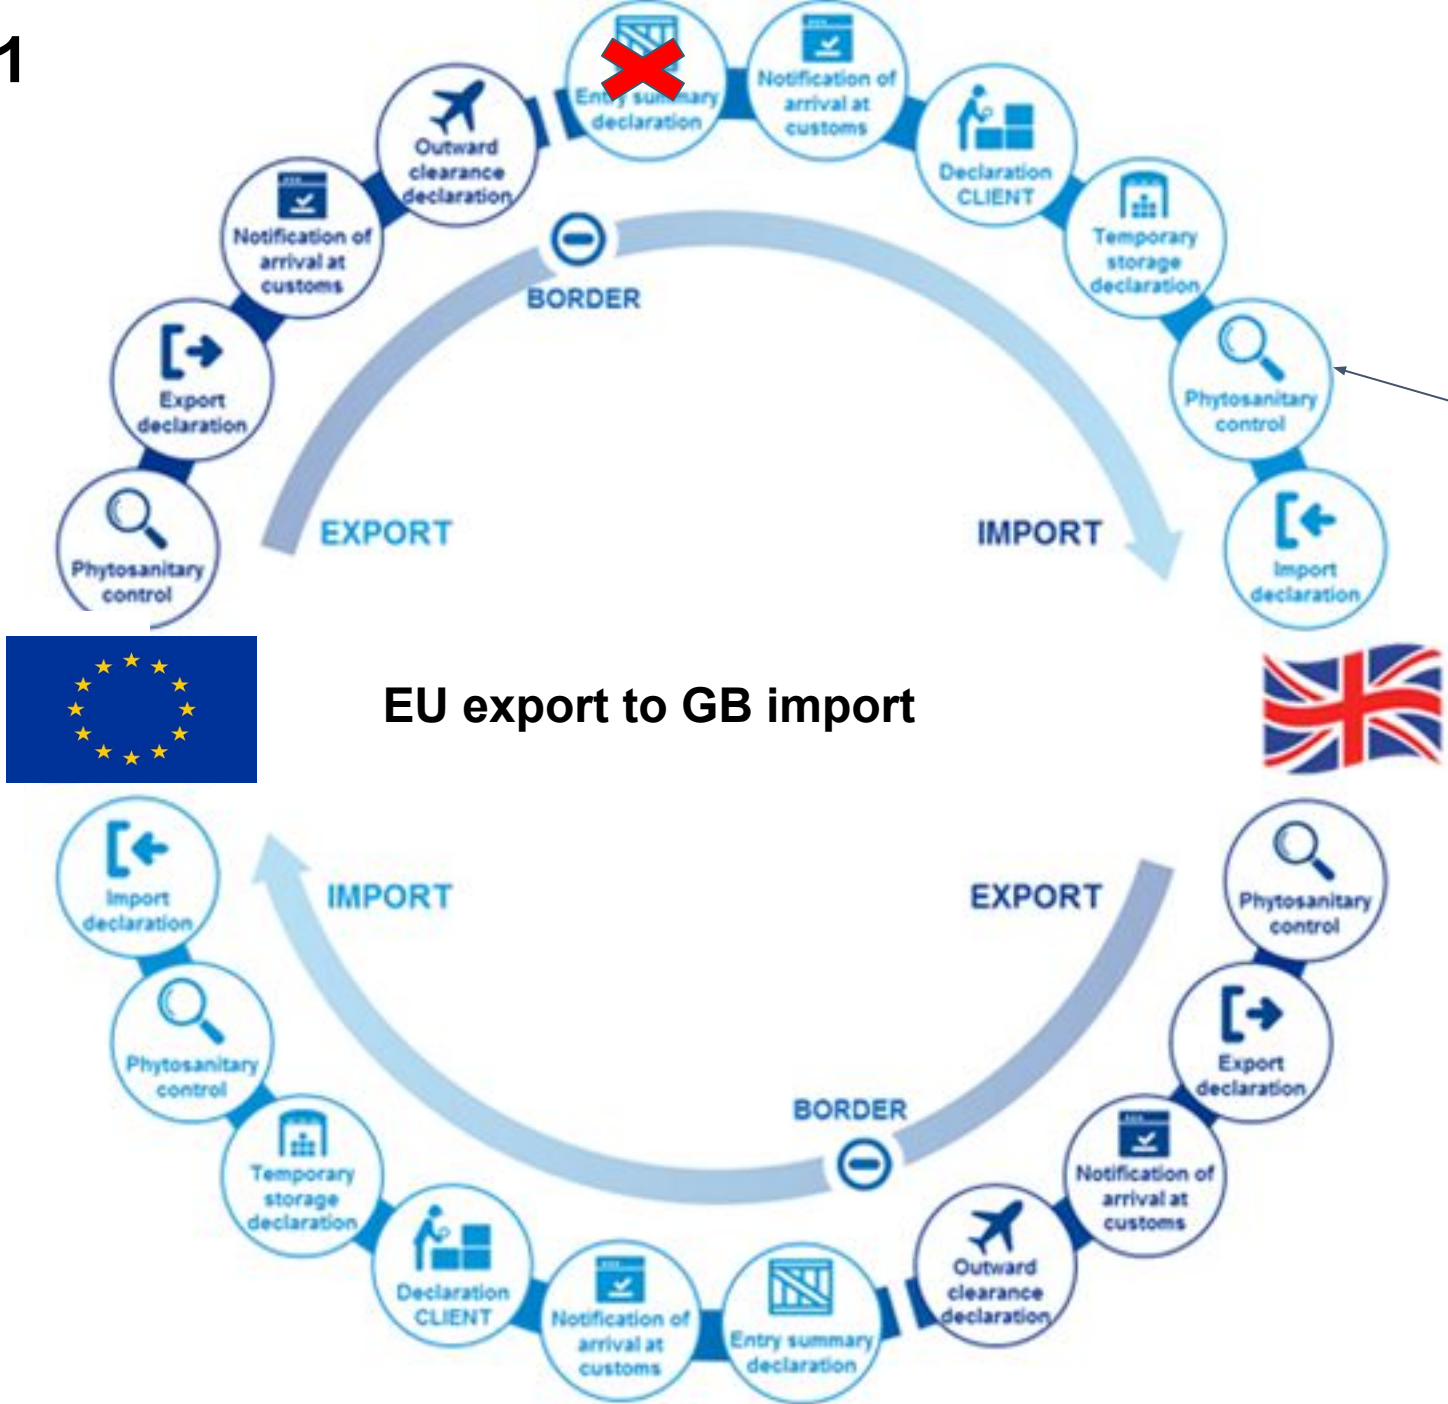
1

Entry summary declaration

Notification of arrival at customs

Declaration CLIENT

Temporary storage declaration

Phytosanitary control

Import declaration

Outward clearance declaration

Notification of arrival at customs

Export declaration

Phytosanitary control

BORDER

EXPORT

IMPORT

EU export to GB import

Import declaration

Phytosanitary control

Temporary storage declaration

Declaration CLIENT

Notification of arrival at customs

Entry summary declaration

IMPORT

EXPORT

BORDER

Phytosanitary control

Export declaration

Notification of arrival at customs

Outward clearance declaration